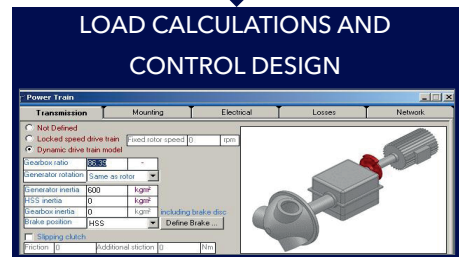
LOAD CALCULATIONS AND CONTROL DESIGN

Power Train

Transmission | Mounting | Electrical | Losses | Network

Not Defined
Locked speed drive train | Fixed rotor speed | 0 | rpm
Dynamic drive train model

| | | |
|---|---|---|
| Gearbox ratio | 86.35 | - |
| Generator rotation | Same as rotor | |
| Generator inertia | 600 | kgm² |
| HSS inertia | 0 | kgm² |
| Gearbox inertia | 0 | kgm² |

including brake disc

Brake position | HSS | Define Brake ...

Slipping clutch
Friction | 0 | Additional stiction | 0 | Nm